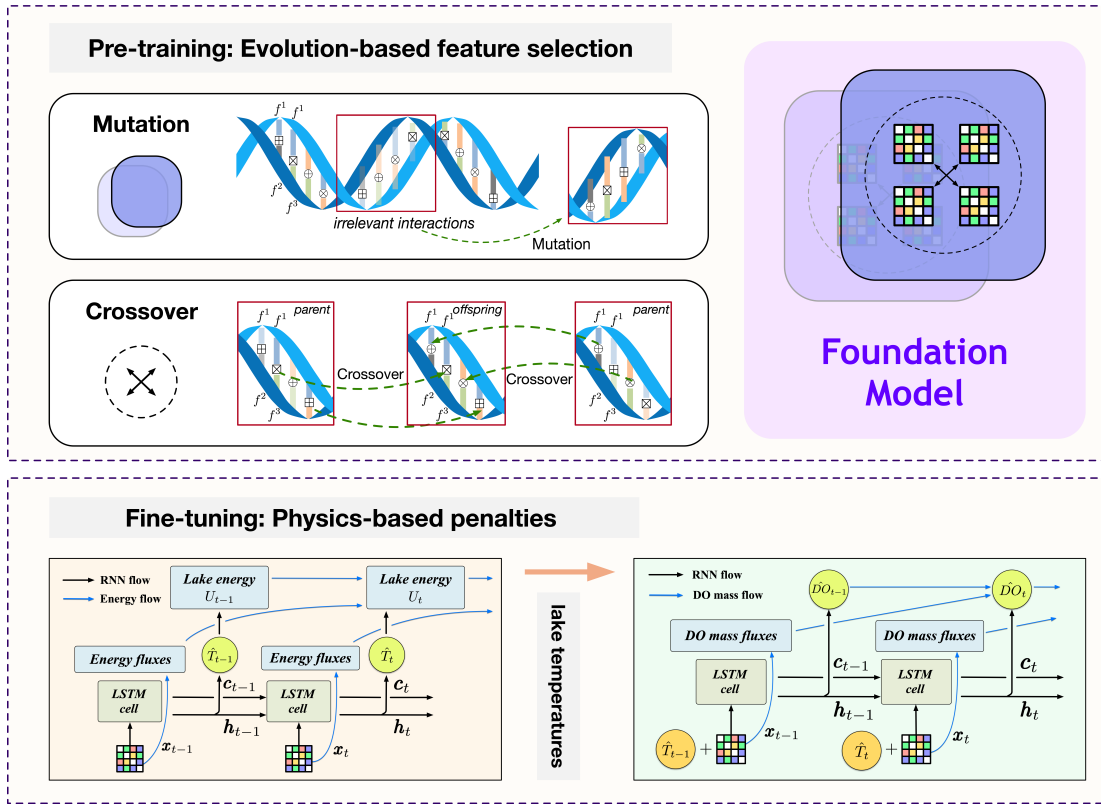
Pre-training: Evolution-based feature selection

Mutation

$f^1$ $f^1$ $f^2$ $f^3$

irrelevant interactions

Mutation

Crossover

parent $f^1$ $f^1$ $f^2$ $f^3$

Crossover

offspring $f^1$ $f^1$ $f^2$ $f^3$

Crossover

parent $f^1$ $f^1$ $f^2$ $f^3$

Foundation Model

Fine-tuning: Physics-based penalties

RNN flow

Energy flow

Lake energy $U_{t-1}$

Lake energy $U_t$

Energy fluxes

$\hat{T}_{t-1}$

Energy fluxes

$\hat{T}_t$

LSTM cell

$c_{t-1}$

LSTM cell

$c_t$

$h_{t-1}$

$h_t$

$x_{t-1}$

$x_t$

lake temperatures

RNN flow

DO mass flow

$\hat{DO}_{t-1}$

$\hat{DO}_t$

DO mass fluxes

DO mass fluxes

LSTM cell

$c_{t-1}$

LSTM cell

$c_t$

$h_{t-1}$

$h_t$

$\hat{T}_{t-1}$ +

$x_{t-1}$

$\hat{T}_t$ +

$x_t$